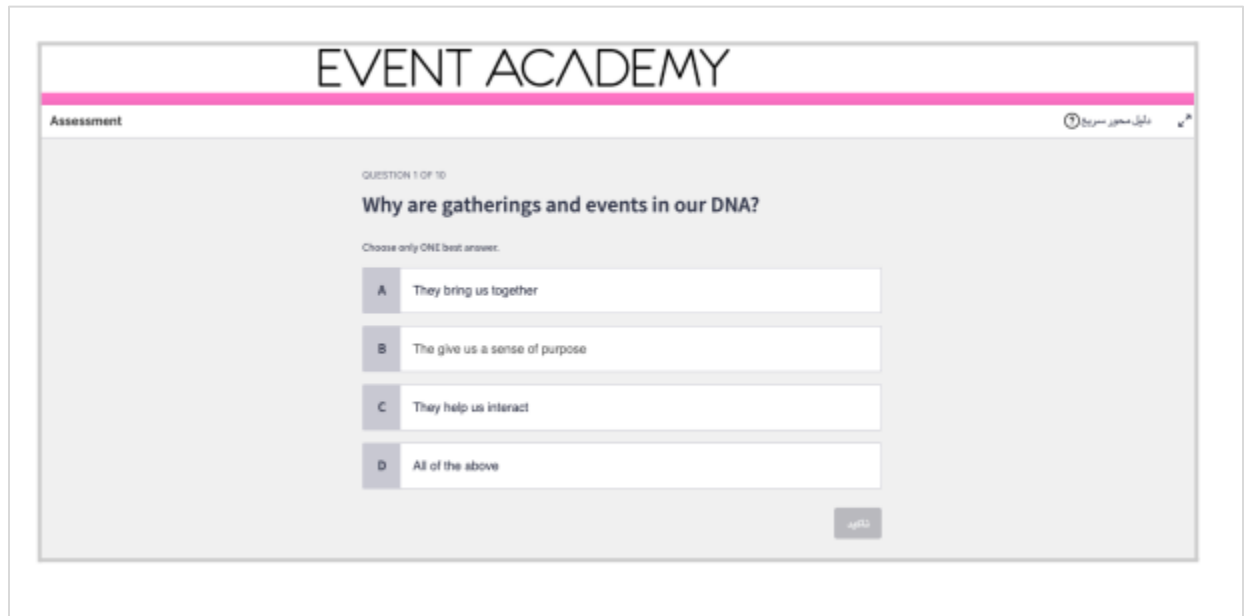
EVENT ACADEMY

Assessment

دليل محور سريع ?

QUESTION 1 OF 10

Why are gatherings and events in our DNA?

Choose only ONE best answer.

A They bring us together

B The give us a sense of purpose

C They help us interact

D All of the above

تأكيد